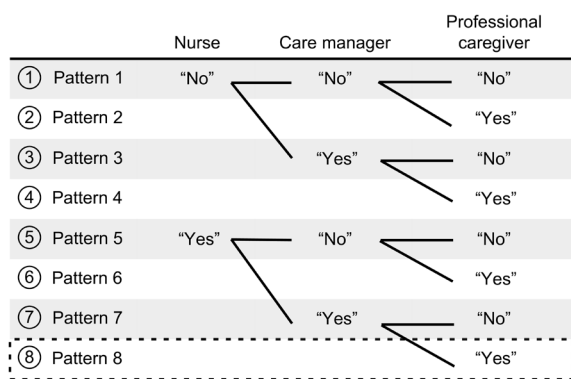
| | Nurse | Care manager | Professional caregiver |
|---|---|---|---|
| ① Pattern 1 | "No" | "No" | "No" |
| ② Pattern 2 | | | "Yes" |
| ③ Pattern 3 | | "Yes" | "No" |
| ④ Pattern 4 | | | "Yes" |
| ⑤ Pattern 5 | "Yes" | "No" | "No" |
| ⑥ Pattern 6 | | | "Yes" |
| ⑦ Pattern 7 | | "Yes" | "No" |
| ⑧ Pattern 8 | | | "Yes" |